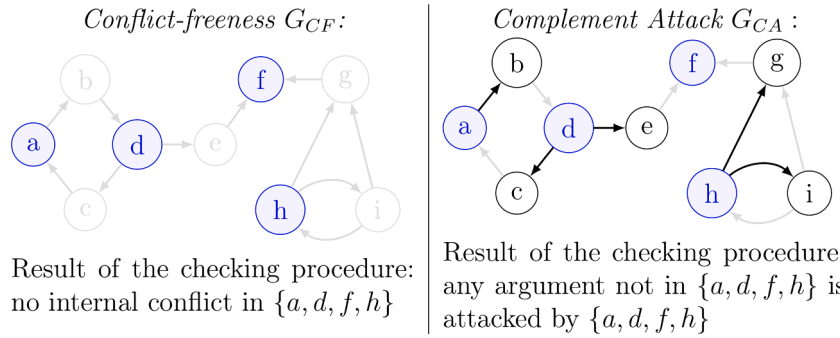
*Conflict-freeness* $G_{CF}$:

a b d c e f g h i

Result of the checking procedure: no internal conflict in $\{a, d, f, h\}$

*Complement Attack* $G_{CA}$ :

b f g a d e c h i

Result of the checking procedure any argument not in $\{a, d, f, h\}$ is attacked by $\{a, d, f, h\}$